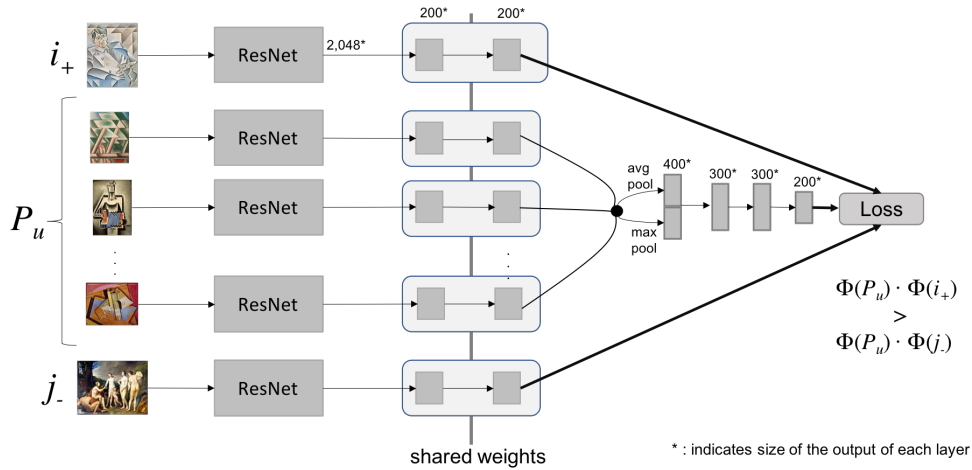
$i_+$

ResNet

2,048*

200*

200*

$P_u$

ResNet

ResNet

ResNet

avg pool

max pool

400*

300*

300*

200*

Loss

$j_-$

ResNet

$\Phi(P_u) \cdot \Phi(i_+)$
$>$
$\Phi(P_u) \cdot \Phi(j_-)$

shared weights

* : indicates size of the output of each layer